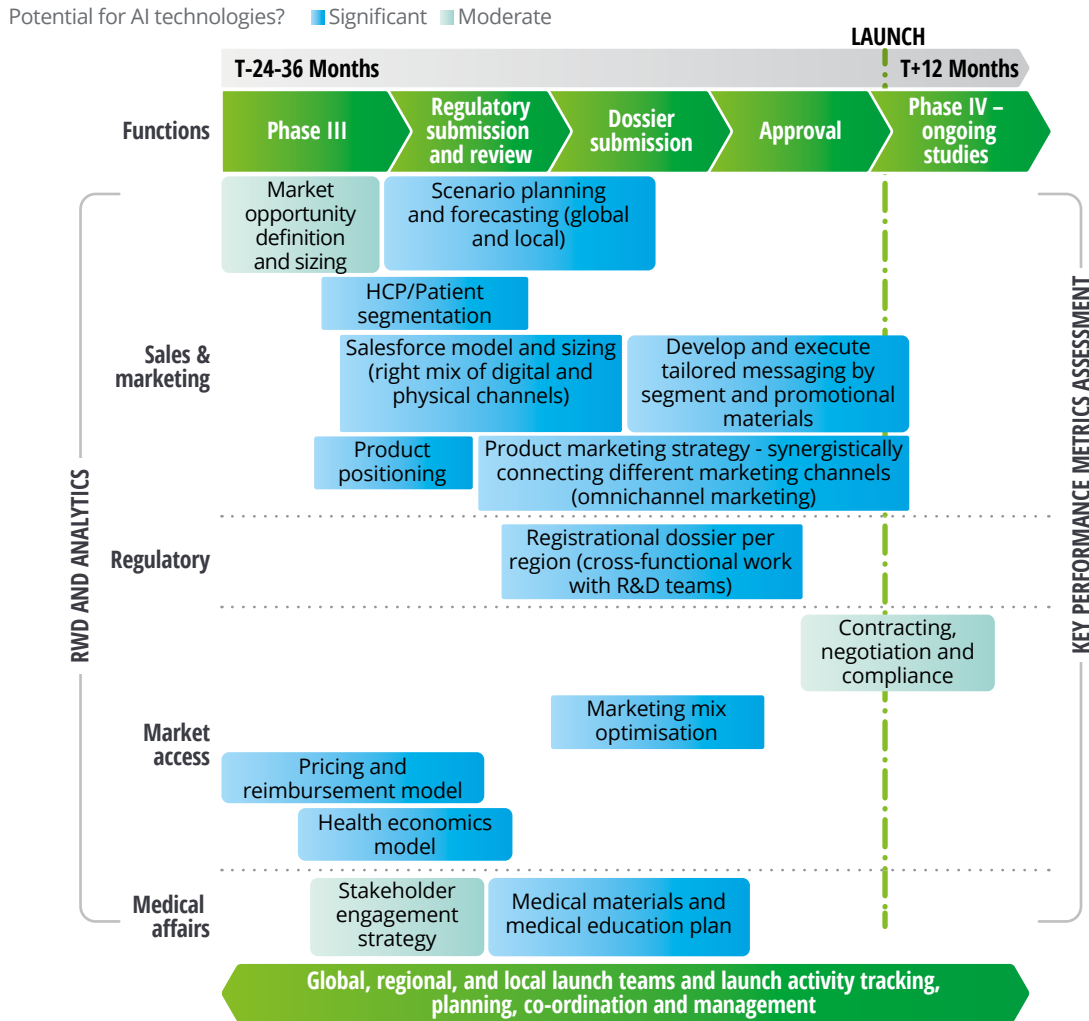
Potential for AI technologies? Significant Moderate

LAUNCH

T-24-36 Months

T+12 Months

Functions

Phase III

Regulatory submission and review

Dossier submission

Approval

Phase IV – ongoing studies

RWD AND ANALYTICS

KEY PERFORMANCE METRICS ASSESSMENT

Sales & marketing

Market opportunity definition and sizing

Scenario planning and forecasting (global and local)

HCP/Patient segmentation

Salesforce model and sizing (right mix of digital and physical channels)

Develop and execute tailored messaging by segment and promotional materials

Product positioning

Product marketing strategy - synergistically connecting different marketing channels (omnichannel marketing)

Regulatory

Registrational dossier per region (cross-functional work with R&D teams)

Market access

Contracting, negotiation and compliance

Marketing mix optimisation

Pricing and reimbursement model

Health economics model

Medical affairs

Stakeholder engagement strategy

Medical materials and medical education plan

Global, regional, and local launch teams and launch activity tracking, planning, co-ordination and management